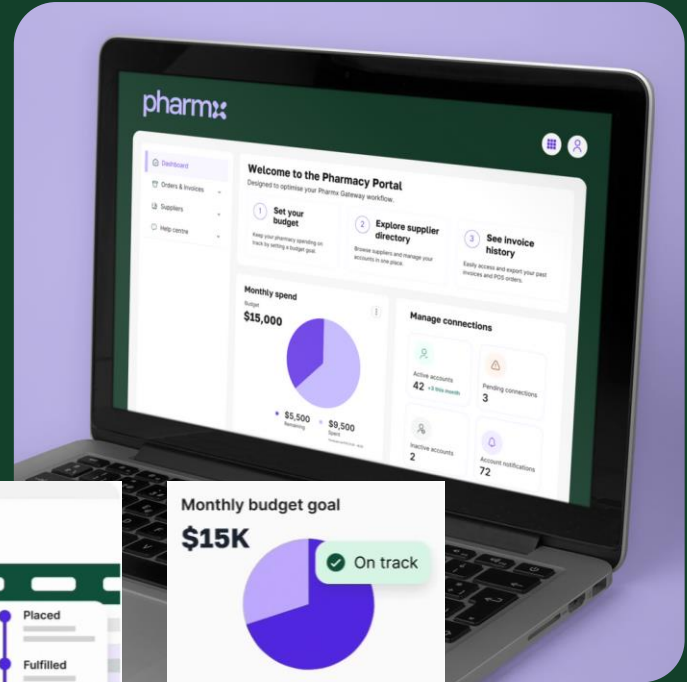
pharmx

Dashboard
Orders & Invoices
Suppliers
Help centre

Welcome to the Pharmacy Portal
Designed to optimise your Pharmx Gateway workflow.

1 Set your budget
Keep your pharmacy spending on track by setting a budget goal.

2 Explore supplier directory
Browse suppliers and manage your accounts in one place.

3 See invoice history
Easily access and export your past invoices and POS orders.

Monthly spend
Budget
$15,000

$5,500
Remaining
$9,500
Spent

Manage connections
Active accounts
42
Pending connections
3
Inactive accounts
2
Account notifications
72

Placed
Fulfilled

Monthly budget goal
$15K
On track